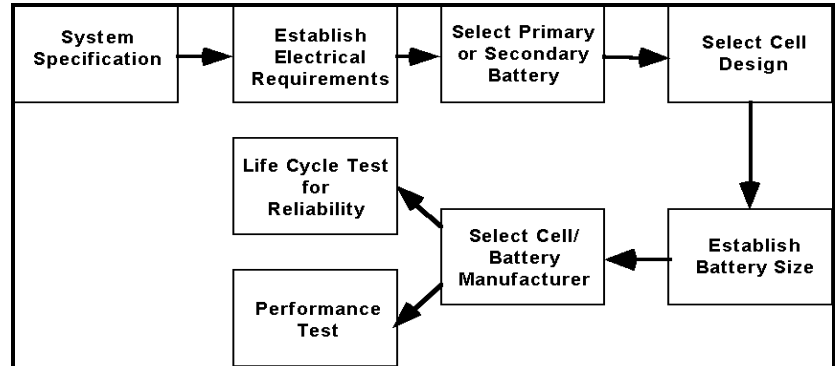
System Specification

Establish Electrical Requirements

Select Primary or Secondary Battery

Select Cell Design

Establish Battery Size

Select Cell/ Battery Manufacturer

Life Cycle Test for Reliability

Performance Test